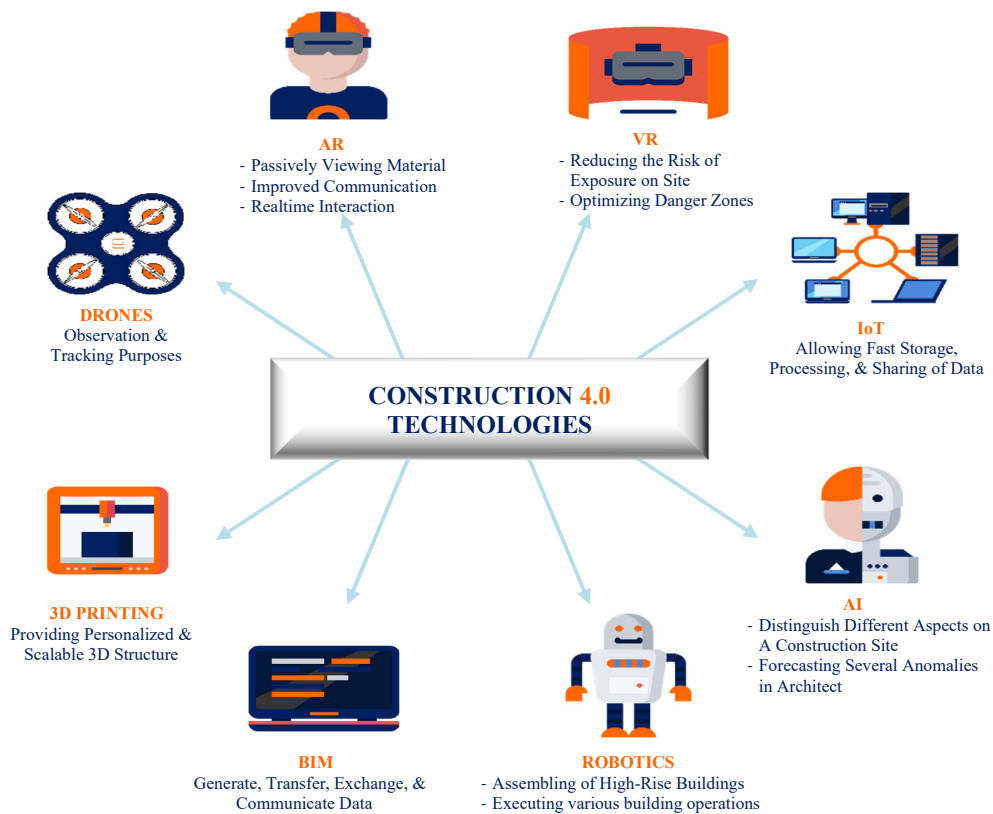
AR
- Passively Viewing Material
- Improved Communication
- Realtime Interaction

VR
- Reducing the Risk of Exposure on Site
- Optimizing Danger Zones

DRONES
Observation & Tracking Purposes

IoT
Allowing Fast Storage, Processing, & Sharing of Data

CONSTRUCTION 4.0 TECHNOLOGIES

3D PRINTING
Providing Personalized & Scalable 3D Structure

AI
- Distinguish Different Aspects on A Construction Site
- Forecasting Several Anomalies in Architect

BIM
Generate, Transfer, Exchange, & Communicate Data

ROBOTICS
- Assembling of High-Rise Buildings
- Executing various building operations